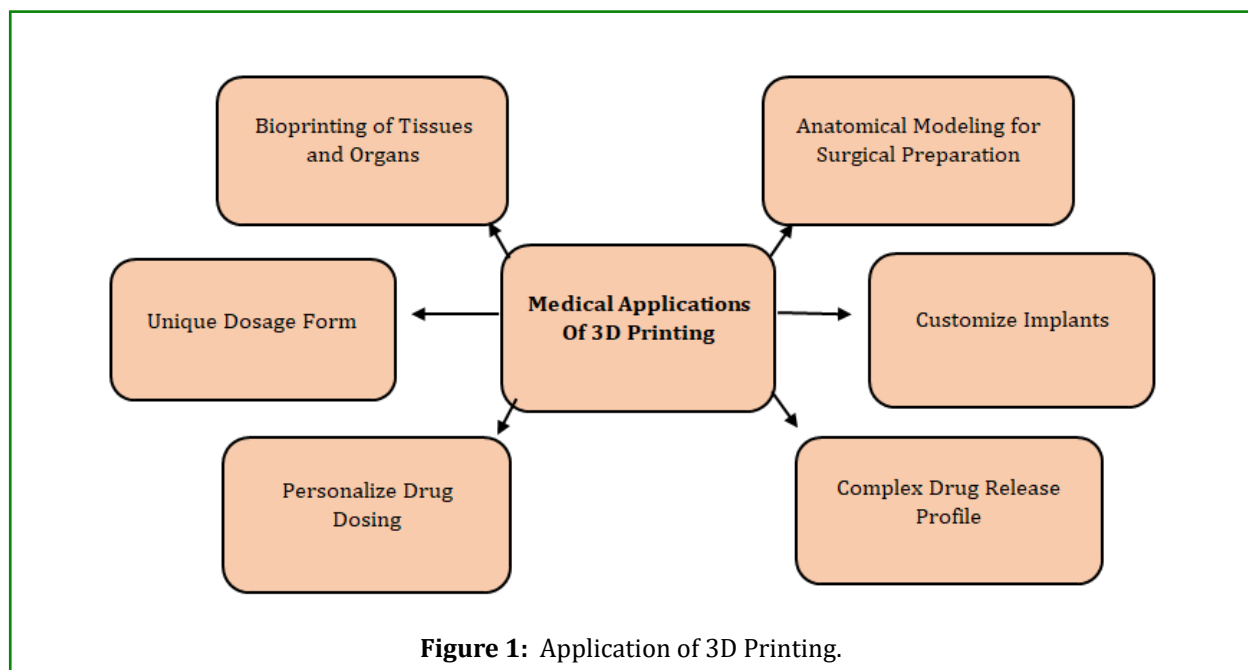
Bioprinting of Tissues and Organs

Anatomical Modeling for Surgical Preparation

Unique Dosage Form

Medical Applications Of 3D Printing

Customize Implants

Personalize Drug Dosing

Complex Drug Release Profile

**Figure 1:** Application of 3D Printing.